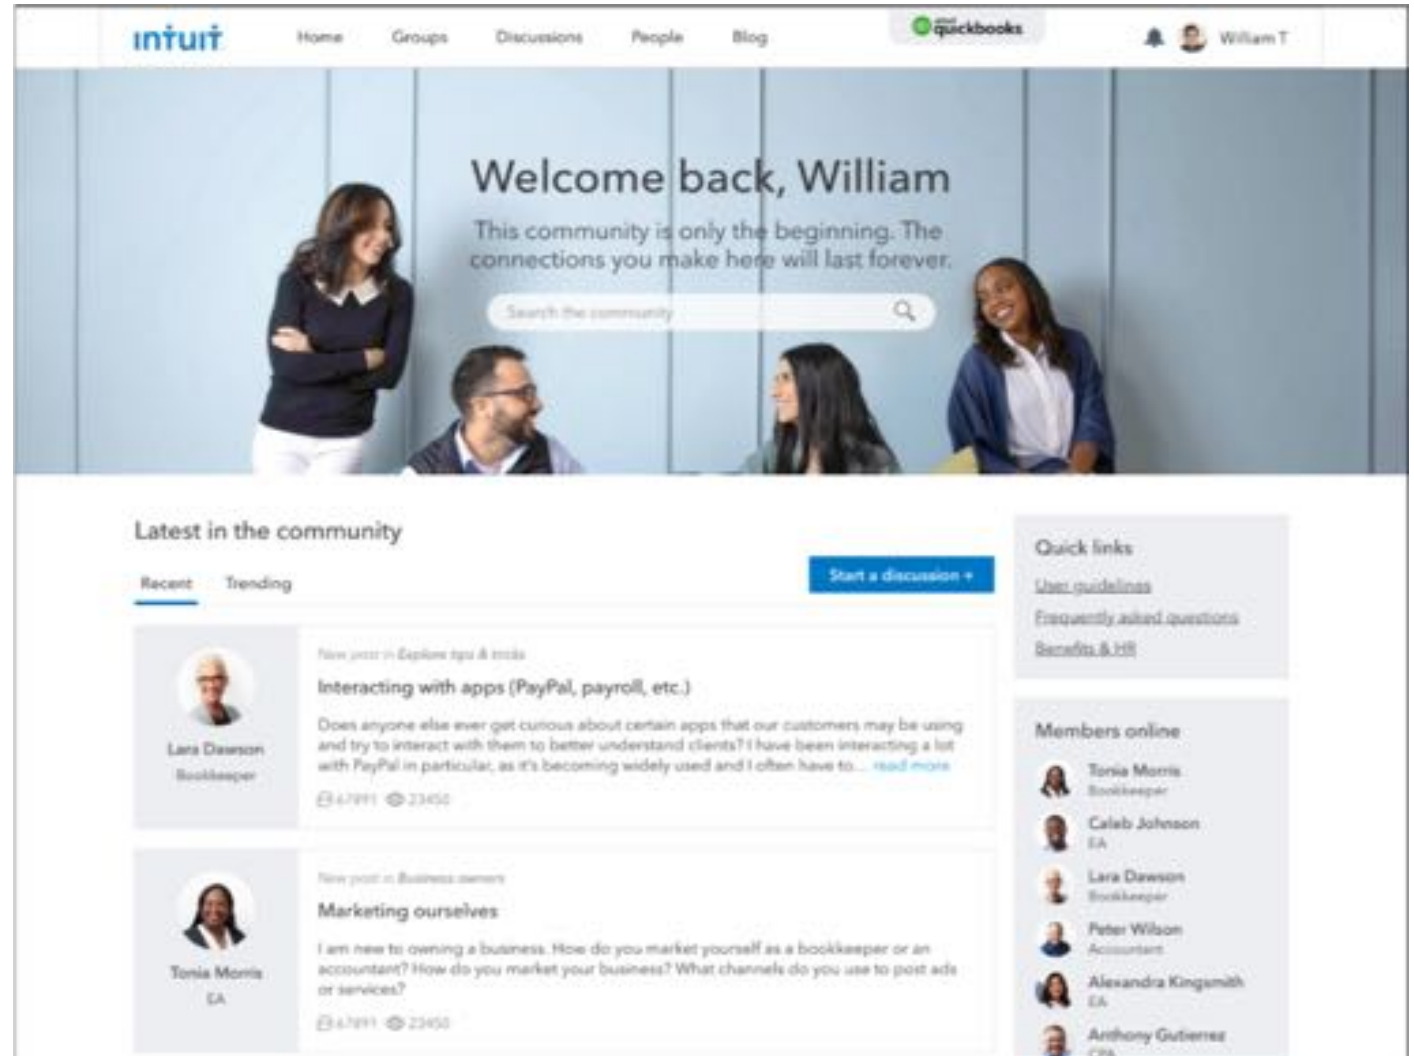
intuit Home Groups Discussions People Blog quickbooks William T

Welcome back, William

This community is only the beginning. The connections you make here will last forever.

Search the community

Latest in the community

Recent Trending

Start a discussion +

Lara Dawson
Bookkeeper

New post in Explore tips & tricks

Interacting with apps (PayPal, payroll, etc.)

Does anyone else ever get curious about certain apps that our customers may be using and try to interact with them to better understand clients? I have been interacting a lot with PayPal in particular, as it's becoming widely used and I often have to... read more

67891 23450

Tonia Morris
EA

New post in Business owners

Marketing ourselves

I am new to owning a business. How do you market yourself as a bookkeeper or an accountant? How do you market your business? What channels do you use to post ads or services?

67891 23450

Quick links
User guidelines
Frequently asked questions
Benefits & HR

Members online
Tonia Morris
Bookkeeper
Caleb Johnson
EA
Lara Dawson
Bookkeeper
Peter Wilson
Accountant
Alexandra Kingsmith
EA
Anthony Gutierrez
CPA